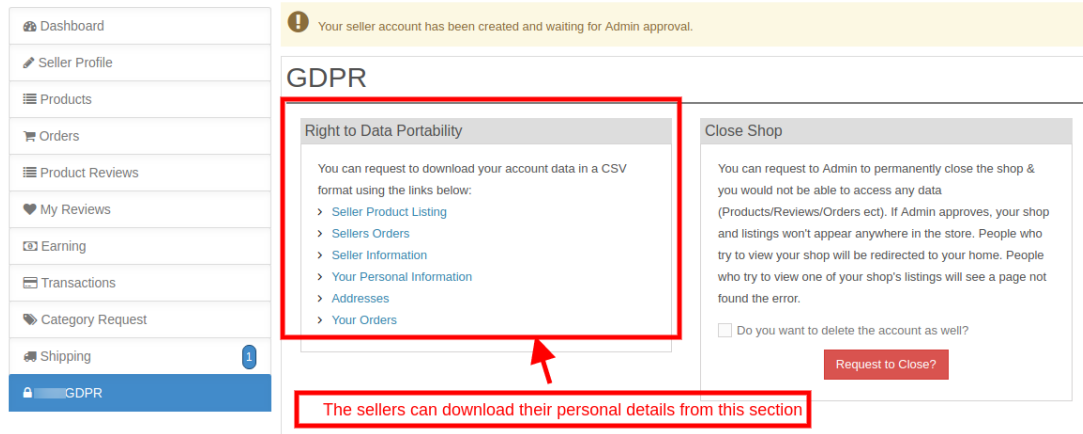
Dashboard
Seller Profile
Products
Orders
Product Reviews
My Reviews
Earning
Transactions
Category Request
Shipping 1
GDPR

Your seller account has been created and waiting for Admin approval.

GDPR

Right to Data Portability

You can request to download your account data in a CSV format using the links below:
Seller Product Listing
Sellers Orders
Seller Information
Your Personal Information
Addresses
Your Orders

Close Shop

You can request to Admin to permanently close the shop & you would not be able to access any data (Products/Reviews/Orders ect). If Admin approves, your shop and listings won't appear anywhere in the store. People who try to view your shop will be redirected to your home. People who try to view one of your shop's listings will see a page not found the error.

Do you want to delete the account as well?

Request to Close?

The sellers can download their personal details from this section